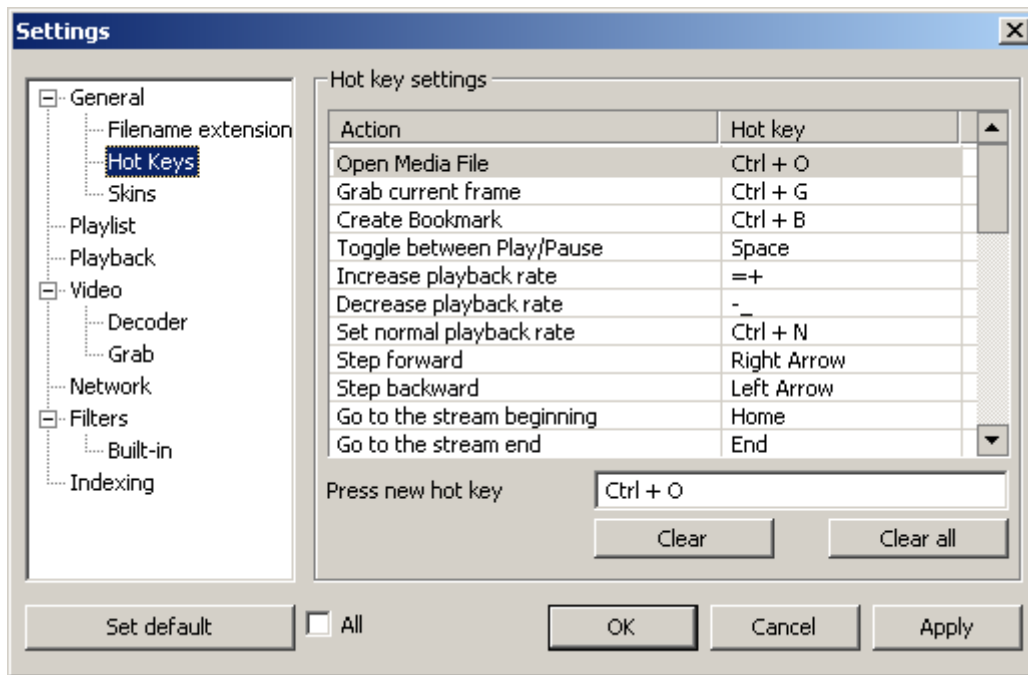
Settings

General
Filename extension
Hot Keys
Skins
Playlist
Playback
Video
Decoder
Grab
Network
Filters
Built-in
Indexing

Hot key settings

| Action | Hot key |
|---|---|
| Open Media File | Ctrl + O |
| Grab current frame | Ctrl + G |
| Create Bookmark | Ctrl + B |
| Toggle between Play/Pause | Space |
| Increase playback rate | =+ |
| Decrease playback rate | -_ |
| Set normal playback rate | Ctrl + N |
| Step forward | Right Arrow |
| Step backward | Left Arrow |
| Go to the stream beginning | Home |
| Go to the stream end | End |

Press new hot key
Ctrl + O
Clear
Clear all

Set default
All
OK
Cancel
Apply